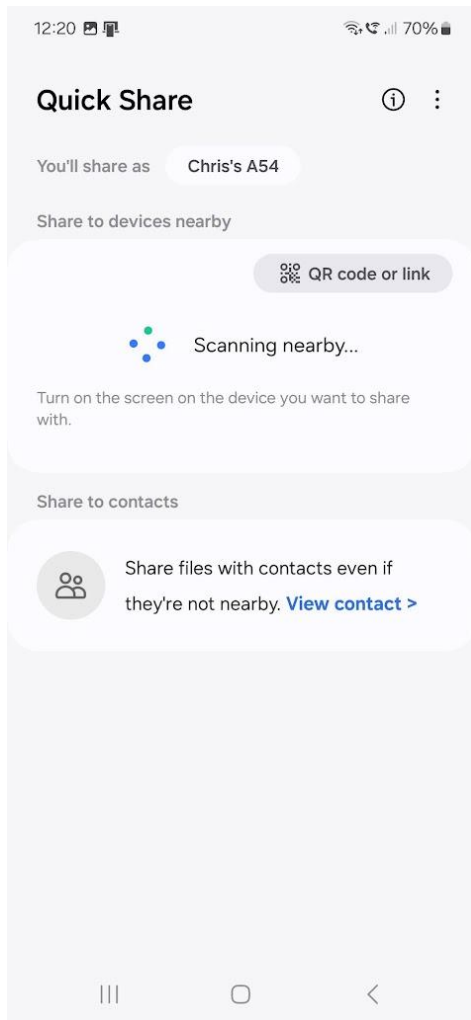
12:20 70%

Quick Share

You'll share as Chris's A54

Share to devices nearby

QR code or link

Scanning nearby...

Turn on the screen on the device you want to share with.

Share to contacts

Share files with contacts even if they're not nearby. View contact >